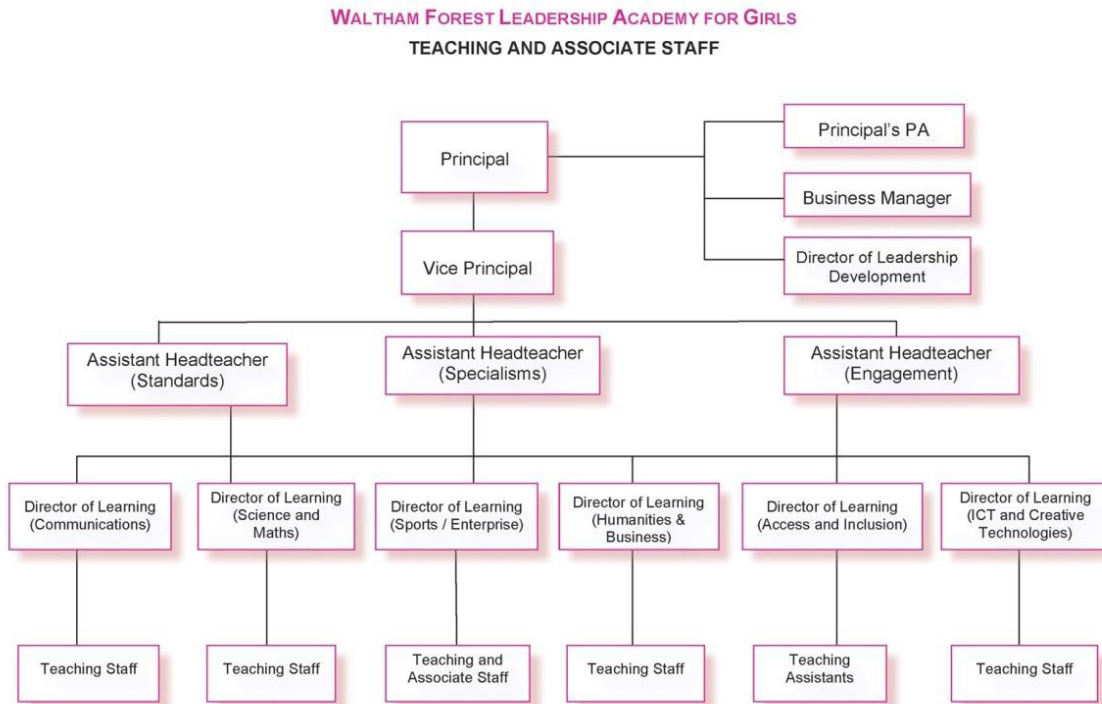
WALTHAM FOREST LEADERSHIP ACADEMY FOR GIRLS
TEACHING AND ASSOCIATE STAFF

Principal

Principal's PA

Business Manager

Director of Leadership Development

Vice Principal

Assistant Headteacher (Standards)

Assistant Headteacher (Specialisms)

Assistant Headteacher (Engagement)

Director of Learning (Communications)

Director of Learning (Science and Maths)

Director of Learning (Sports / Enterprise)

Director of Learning (Humanities & Business)

Director of Learning (Access and Inclusion)

Director of Learning (ICT and Creative Technologies)

Teaching Staff

Teaching Staff

Teaching and Associate Staff

Teaching Staff

Teaching Assistants

Teaching Staff